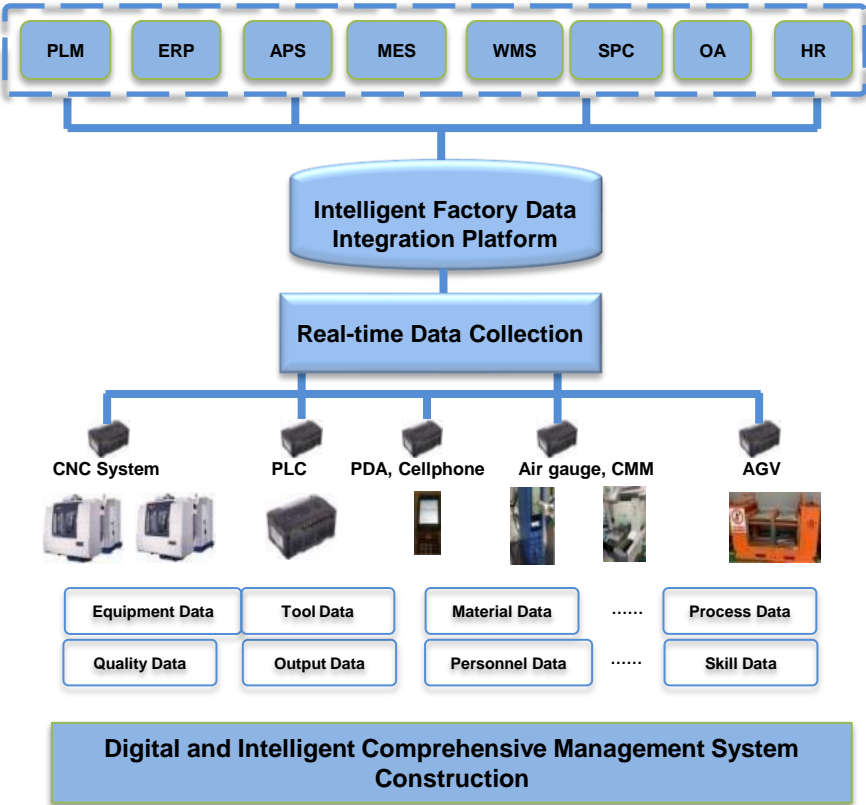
PLM ERP APS MES WMS SPC OA HR

Intelligent Factory Data Integration Platform

Real-time Data Collection

CNC System

PLC

PDA, Cellphone

Air gauge, CMM

AGV

Equipment Data

Tool Data

Material Data

......

Process Data

Quality Data

Output Data

Personnel Data

......

Skill Data

Digital and Intelligent Comprehensive Management System Construction